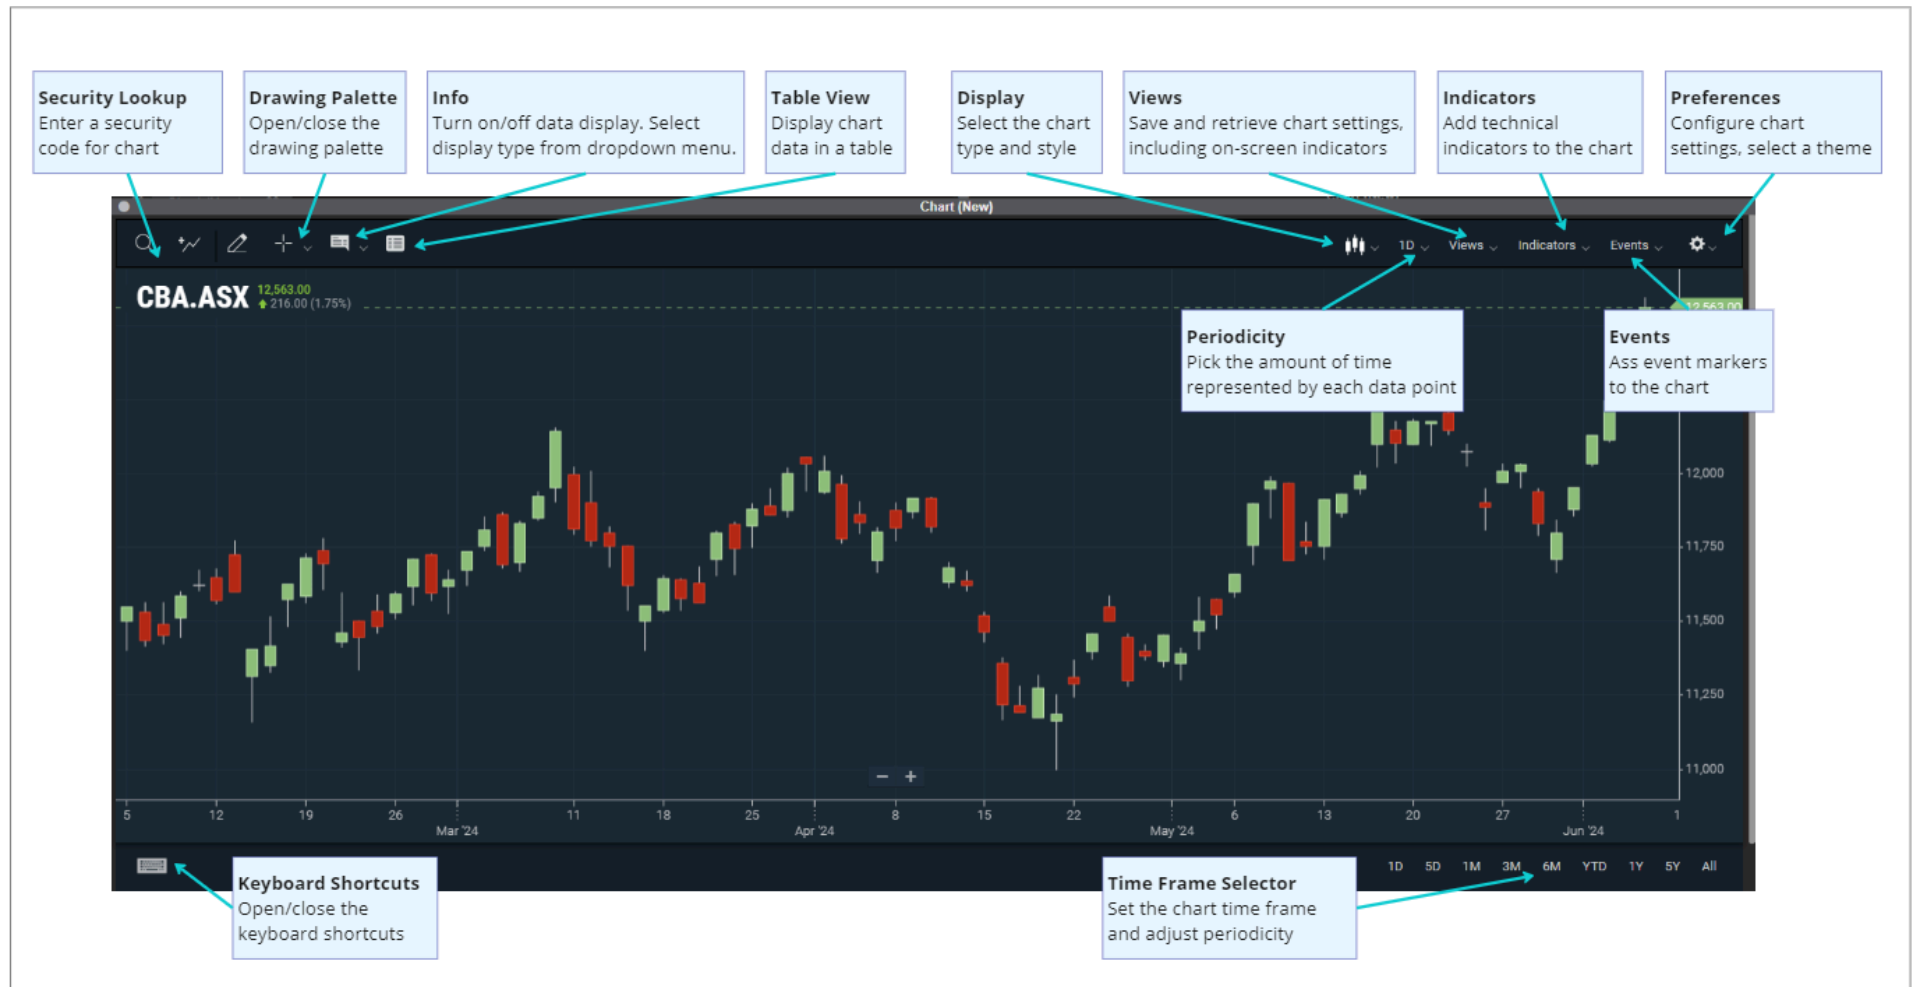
**Security Lookup**
Enter a security code for chart

**Drawing Palette**
Open/close the drawing palette

**Info**
Turn on/off data display. Select display type from dropdown menu.

**Table View**
Display chart data in a table

**Display**
Select the chart type and style

**Views**
Save and retrieve chart settings, including on-screen indicators

**Indicators**
Add technical indicators to the chart

**Preferences**
Configure chart settings, select a theme

Chart (New)

1D Views Indicators Events

CBA.ASX 12,563.00 216.00 (1.75%)

12,563.00

**Periodicity**
Pick the amount of time represented by each data point

**Events**
Ass event markers to the chart

12,000
11,750
11,500
11,250
11,000

− +

5 12 19 26 Mar '24 11 18 25 Apr '24 8 15 22 May '24 6 13 20 27 Jun '24 1

**Keyboard Shortcuts**
Open/close the keyboard shortcuts

**Time Frame Selector**
Set the chart time frame and adjust periodicity

1D 5D 1M 3M 6M YTD 1Y 5Y All